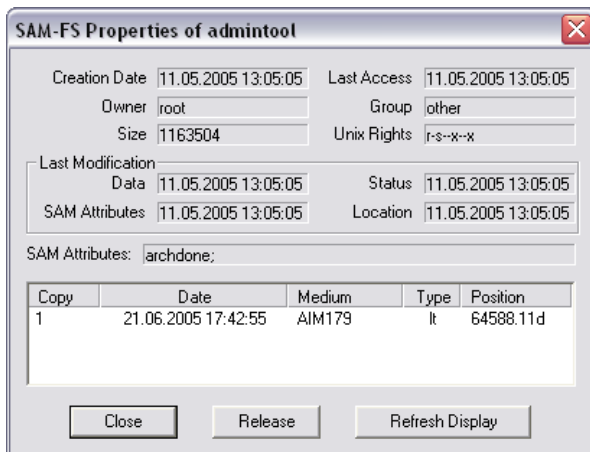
SAM-FS Properties of admintool

Creation Date 11.05.2005 13:05:05
Last Access 11.05.2005 13:05:05
Owner root
Group other
Size 1163504
Unix Rights r-s--x--x

Last Modification
Data 11.05.2005 13:05:05
Status 11.05.2005 13:05:05
SAM Attributes 11.05.2005 13:05:05
Location 11.05.2005 13:05:05

SAM Attributes: archdone;

| Copy | Date | Medium | Type | Position |
|---|---|---|---|---|
| 1 | 21.06.2005 17:42:55 | AIM179 | lt | 64588.11d |

Close
Release
Refresh Display